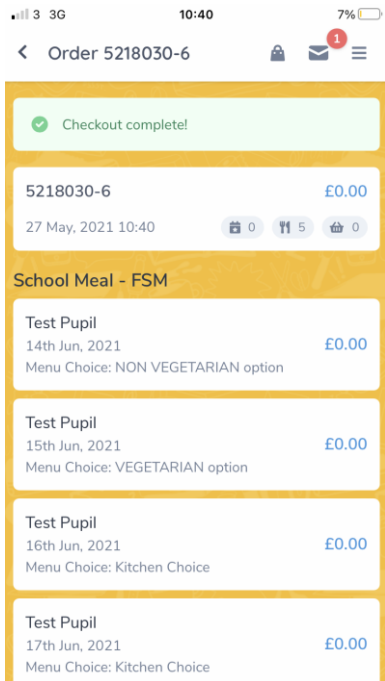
3 3G 10:40 7%

< Order 5218030-6 1

Checkout complete!

5218030-6 £0.00
27 May, 2021 10:40 0 5 0

School Meal - FSM

Test Pupil
14th Jun, 2021 £0.00
Menu Choice: NON VEGETARIAN option

Test Pupil
15th Jun, 2021 £0.00
Menu Choice: VEGETARIAN option

Test Pupil
16th Jun, 2021 £0.00
Menu Choice: Kitchen Choice

Test Pupil
17th Jun, 2021 £0.00
Menu Choice: Kitchen Choice